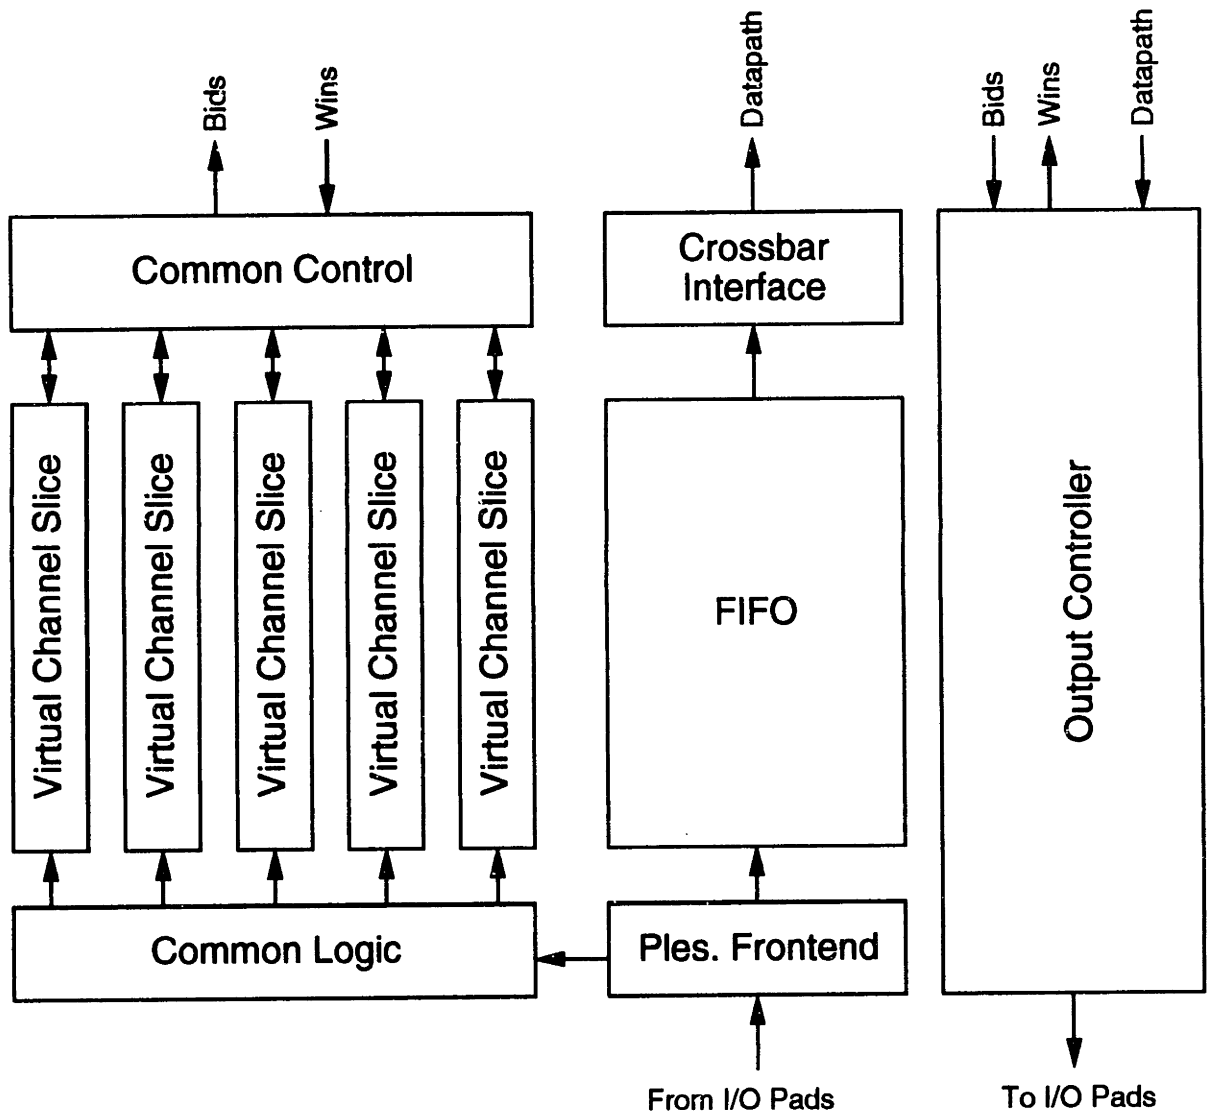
Bids
Wins
Datapath
Bids
Wins
Datapath

Common Control

Crossbar Interface

Virtual Channel Slice
Virtual Channel Slice
Virtual Channel Slice
Virtual Channel Slice
Virtual Channel Slice

FIFO

Output Controller

Common Logic

Ples. Frontend

From I/O Pads

To I/O Pads